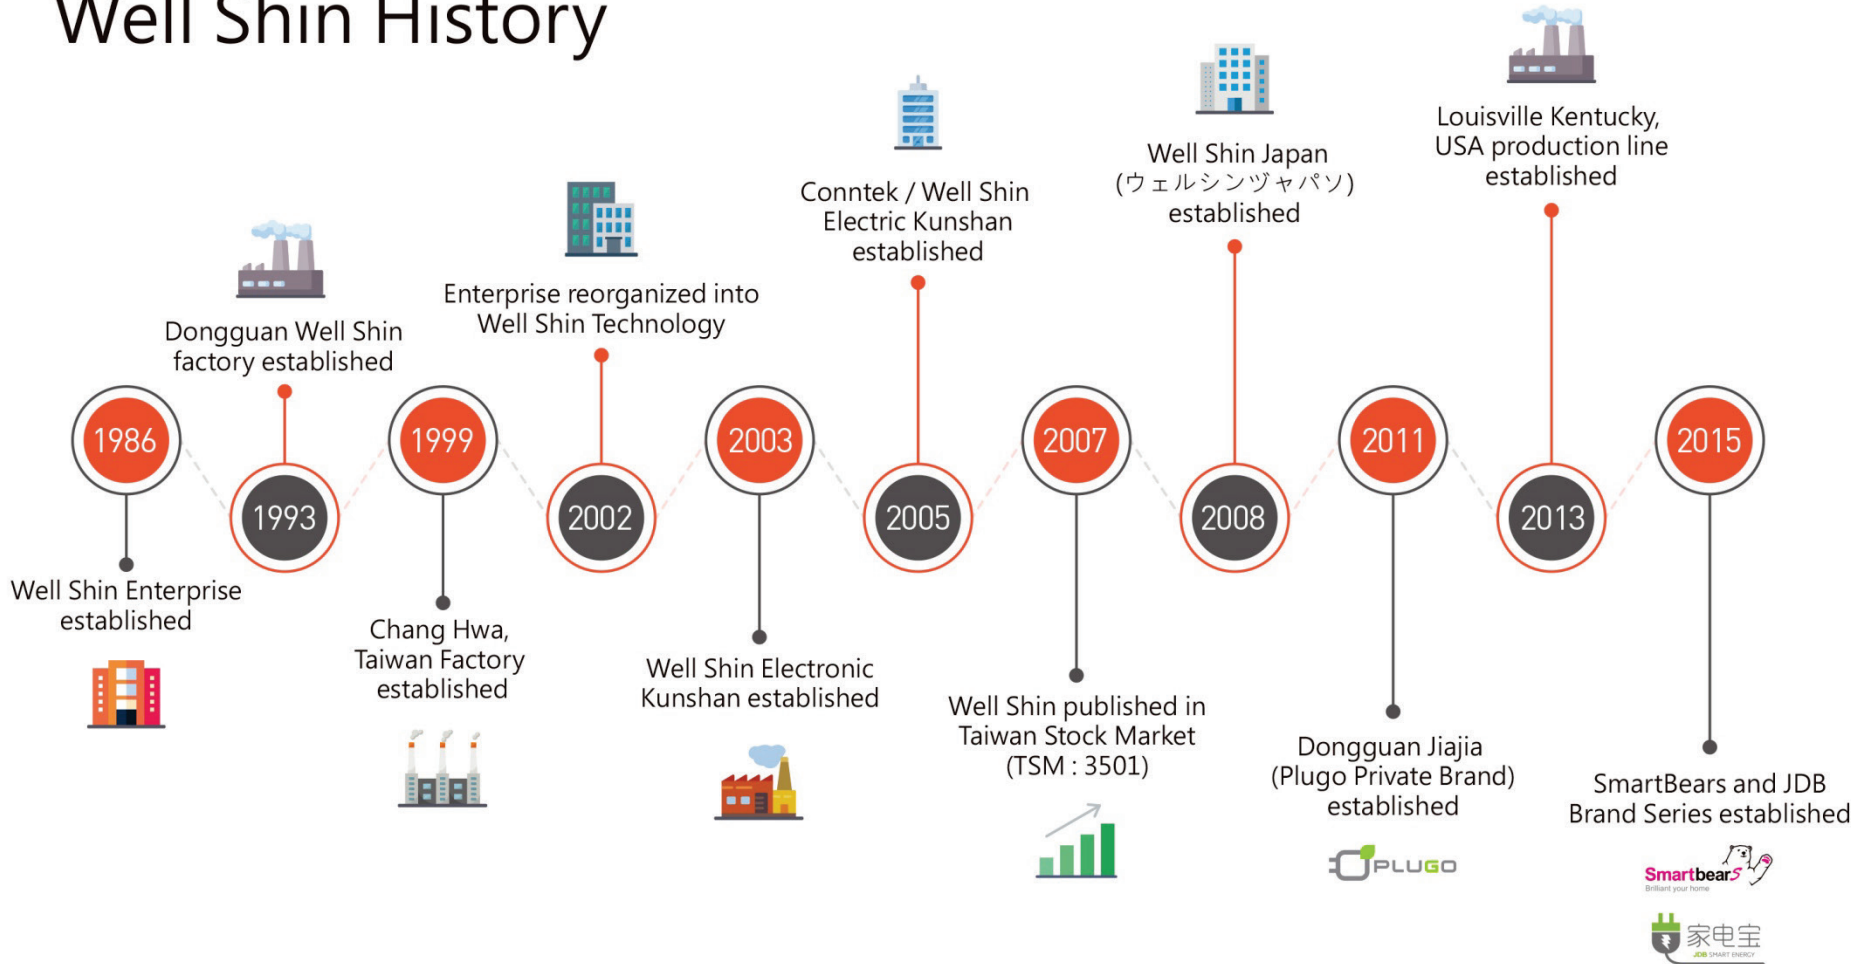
Well Shin History

1986
Well Shin Enterprise established

1993
Dongguan Well Shin factory established

1999
Chang Hwa, Taiwan Factory established

2002
Enterprise reorganized into Well Shin Technology

2003
Well Shin Electronic Kunshan established

2005
Conntek / Well Shin Electric Kunshan established

2007
Well Shin published in Taiwan Stock Market (TSM : 3501)

2008
Well Shin Japan (ウェルシンヅャパソ) established

2011
Dongguan Jiajia (Plugo Private Brand) established

PLUGO

2013
Louisville Kentucky, USA production line established

2015
SmartBears and JDB Brand Series established

Smartbears
Brilliant your home

家电宝
JDB SMART ENERGY